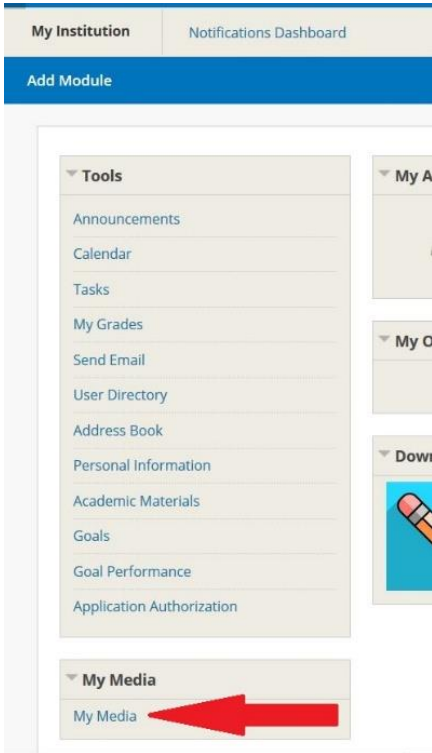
My Institution
Notifications Dashboard
Add Module

Tools
Announcements
Calendar
Tasks
My Grades
Send Email
User Directory
Address Book
Personal Information
Academic Materials
Goals
Goal Performance
Application Authorization

My Media
My Media

My A
My O
Dow